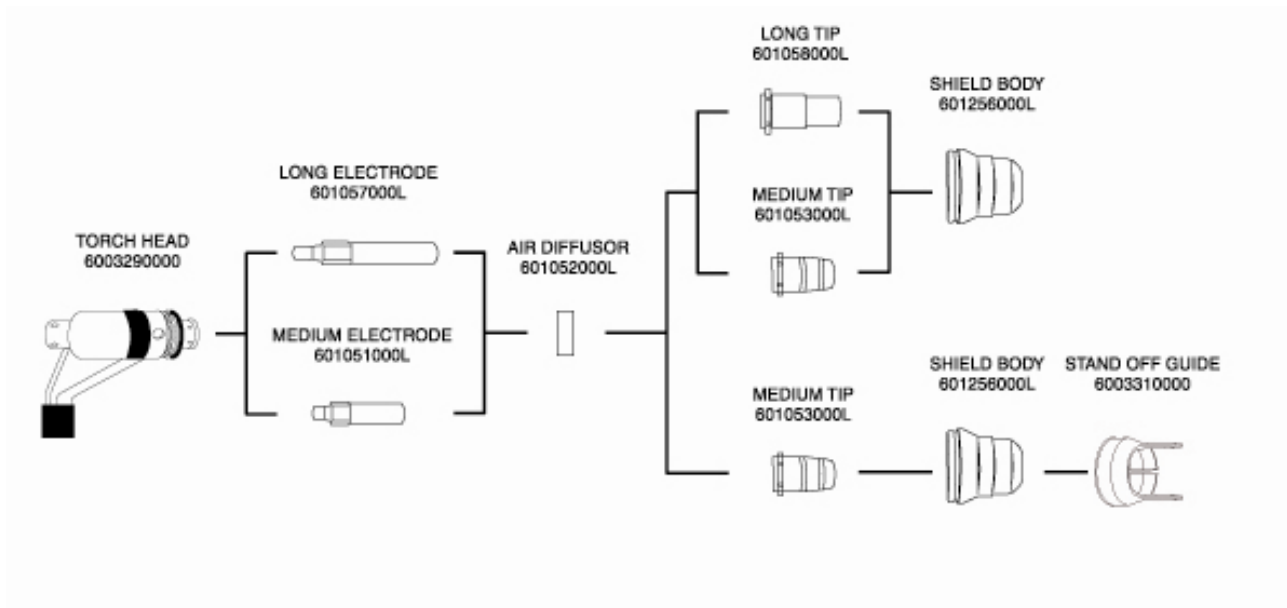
TORCH HEAD
6003290000

LONG ELECTRODE
601057000L

MEDIUM ELECTRODE
601051000L

AIR DIFFUSOR
601052000L

LONG TIP
601058000L

MEDIUM TIP
601053000L

SHIELD BODY
601256000L

MEDIUM TIP
601053000L

SHIELD BODY
601256000L

STAND OFF GUIDE
6003310000